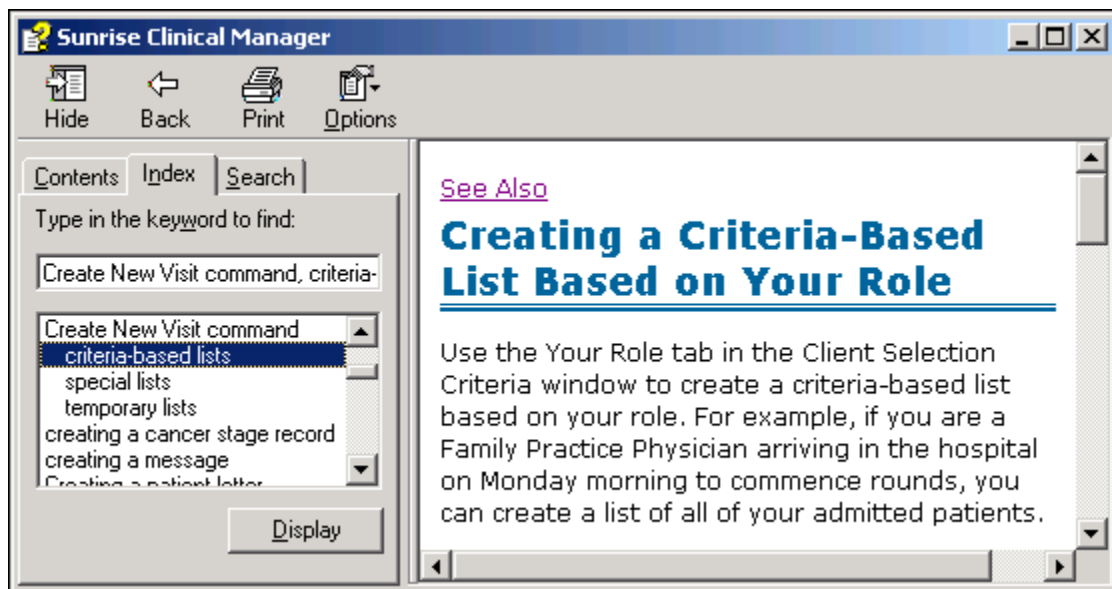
Sunrise Clinical Manager

Hide Back Print Options

Contents Index Search

Type in the keyword to find:

Create New Visit command, criteria-

Create New Visit command
criteria-based lists
special lists
temporary lists
creating a cancer stage record
creating a message
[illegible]

Display

See Also

Creating a Criteria-Based List Based on Your Role

Use the Your Role tab in the Client Selection Criteria window to create a criteria-based list based on your role. For example, if you are a Family Practice Physician arriving in the hospital on Monday morning to commence rounds, you can create a list of all of your admitted patients.